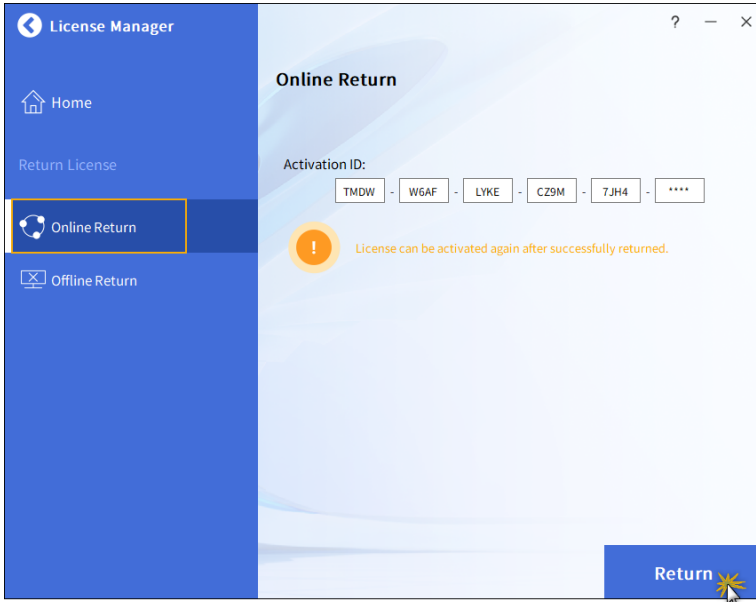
License Manager

Home

Return License

Online Return

Offline Return

? — ✕

Online Return

Activation ID:

TMDW - W6AF - LYKE - CZ9M - 7JH4 - ****

!

License can be activated again after successfully returned.

Return